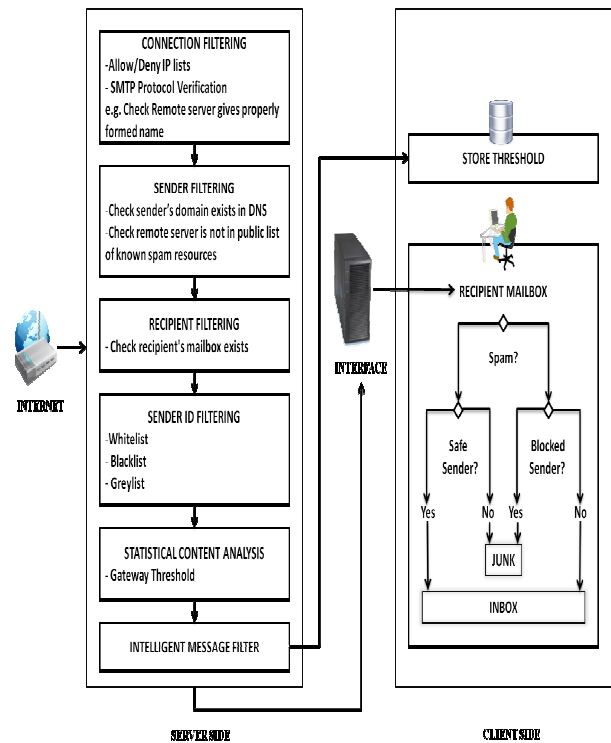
CONNECTION FILTERING
-Allow/Deny IP lists
- SMTP Protocol Verification
e.g. Check Remote server gives properly formed name

SENDER FILTERING
-Check sender's domain exists in DNS
-Check remote server is not in public list of known spam resources

RECIPIENT FILTERING
- Check recipient's mailbox exists

SENDER ID FILTERING
-Whitelist
- Blacklist
- Greylist

STATISTICAL CONTENT ANALYSIS
- Gateway Threshold

INTELLIGENT MESSAGE FILTER

INTERNET

INTERFACE

STORE THRESHOLD

RECIPIENT MAILBOX

Spam?

Safe Sender?

Blocked Sender?

Yes

No

Yes

No

JUNK

INBOX

SERVER SIDE

CLIENT SIDE